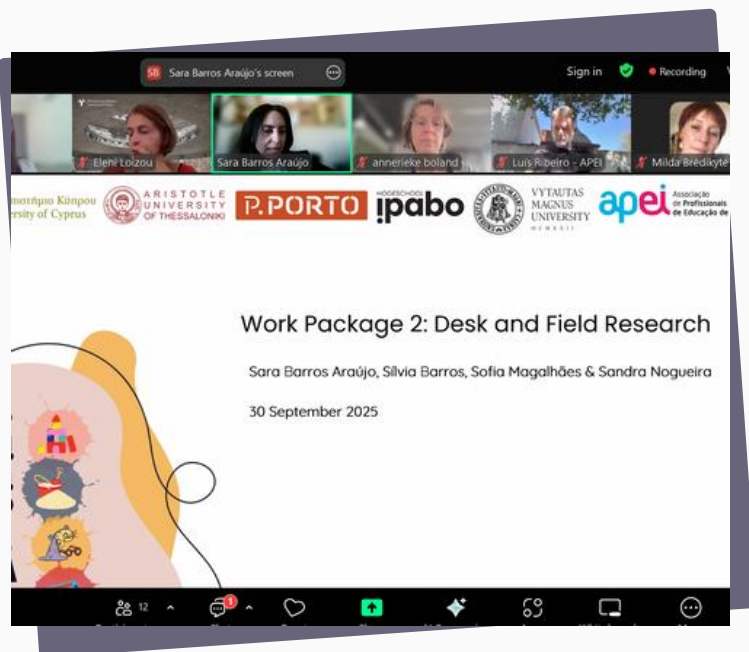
SB Sara Barros Araújo's screen

Sign in

Recording

Eleni Loizou

Sara Barros Araújo

annerieke boland

Luís Ribeiro - APEI

Milda Bredikytė

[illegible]πιστήμιο Κύπρου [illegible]rsity of Cyprus

ARISTOTLE UNIVERSITY OF THESSALONIKI

P.PORTO

HOGESCHOOL ipabo

VYTAUTAS MAGNUS UNIVERSITY MCMXXII

apei Associação de Profissionais de Educação de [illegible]

Work Package 2: Desk and Field Research

Sara Barros Araújo, Sílvia Barros, Sofia Magalhães & Sandra Nogueira

30 September 2025

12

1